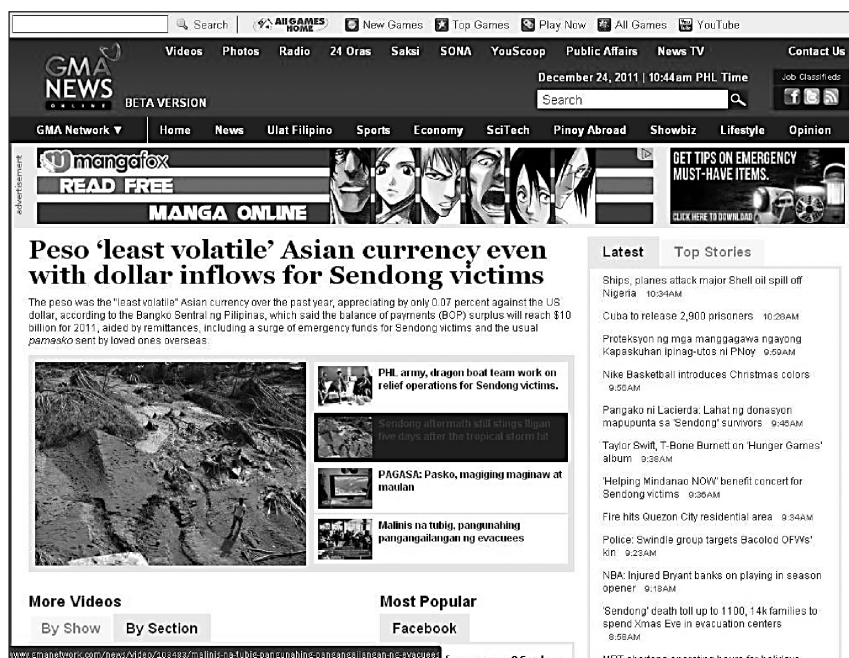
Search | ALLGAMES HOME | New Games | Top Games | Play Now | All Games | YouTube

GMA NEWS ONLINE BETA VERSION

Videos Photos Radio 24 Oras Saksi SONA YouScoop Public Affairs News TV Contact Us

December 24, 2011 | 10:44am PHL Time

Search

Job Classifieds

GMA Network ▼ Home News Ulat Filipino Sports Economy SciTech Pinoy Abroad Showbiz Lifestyle Opinion

advertisement

mangafox READ FREE MANGA ONLINE

GET TIPS ON EMERGENCY MUST-HAVE ITEMS. CLICK HERE TO DOWNLOAD

Peso 'least volatile' Asian currency even with dollar inflows for Sendong victims

The peso was the "least volatile" Asian currency over the past year, appreciating by only 0.07 percent against the US dollar, according to the Bangko Sentral ng Pilipinas, which said the balance of payments (BOP) surplus will reach $10 billion for 2011, aided by remittances, including a surge of emergency funds for Sendong victims and the usual *pamasko* sent by loved ones overseas.

PHL army, dragon boat team work on relief operations for Sendong victims.

Sendong aftermath still stings Iligan five days after the tropical storm hit

PAGASA: Pasko, magiging maginaw at maulan

Malinis na tubig, pangunahing pangangailangan ng evacuees

Latest Top Stories

Ships, planes attack major Shell oil spill off Nigeria 10:34AM

Cuba to release 2,900 prisoners 10:20AM

Proteksyon ng mga manggagawa ngayong Kapaskuhan ipinag-utos ni PNoy 9:59AM

Nike Basketball introduces Christmas colors 9:50AM

Pangako ni Lacierda: Lahat ng donasyon mapupunta sa 'Sendong' survivors 9:45AM

Taylor Swift, T-Bone Burnett on 'Hunger Games' album 9:39AM

'Helping Mindanao NOW' benefit concert for Sendong victims 9:36AM

Fire hits Quezon City residential area 9:34AM

Police: Swindle group targets Bacolod OFWs' kin 9:23AM

NBA: Injured Bryant banks on playing in season opener 9:18AM

'Sendong' death toll up to 1100, 14k families to spend Xmas Eve in evacuation centers 8:58AM

More Videos

By Show By Section

Most Popular

Facebook

www.gmanetwork.com/news/video/103483/malinis-na-tubig-pangunahing-pangangailangan-ng-evacuees